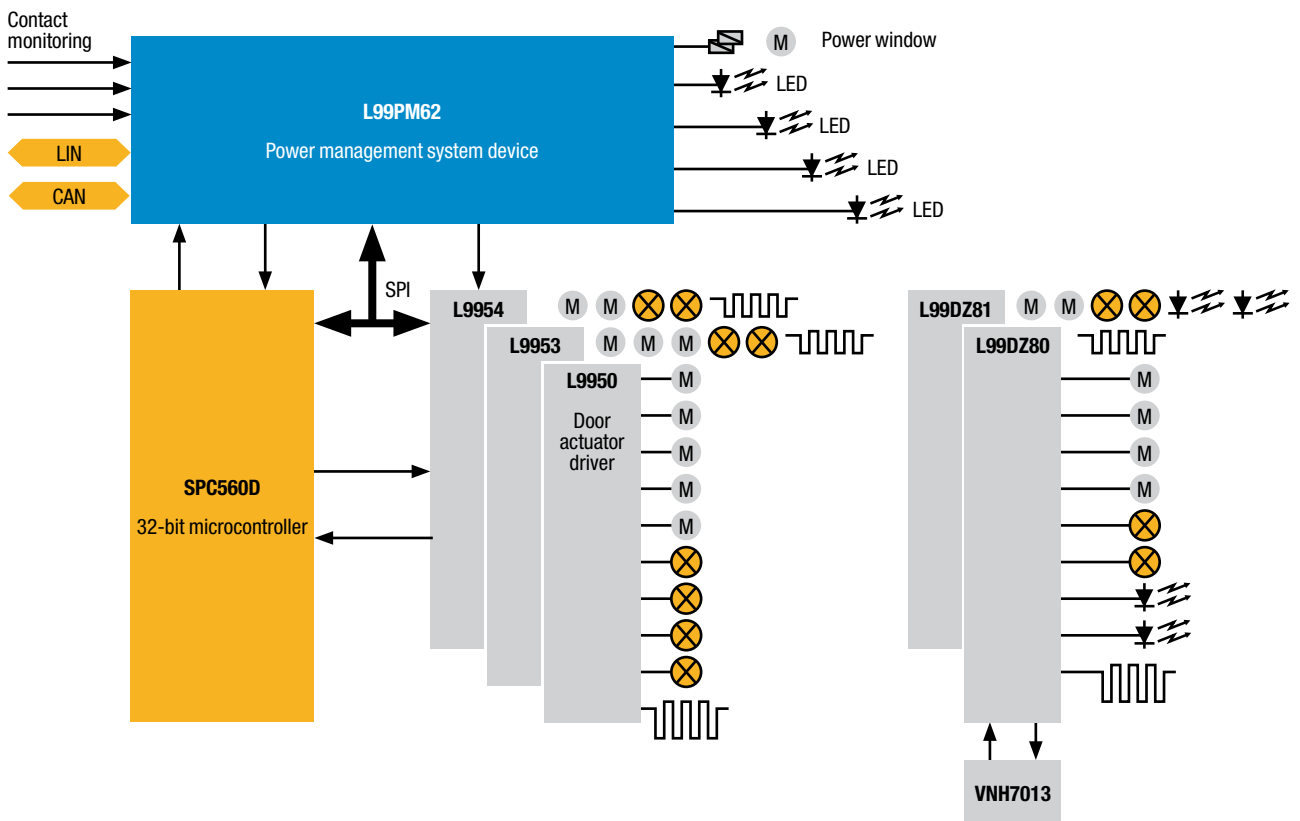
Contact monitoring

LIN

CAN

L99PM62

Power management system device

M Power window

LED

LED

LED

LED

SPI

SPC560D

32-bit microcontroller

L9954 M M

L9953 M M M

L9950

Door actuator driver

M

M

M

M

M

L99DZ81 M M

L99DZ80

M

M

M

M

VNH7013